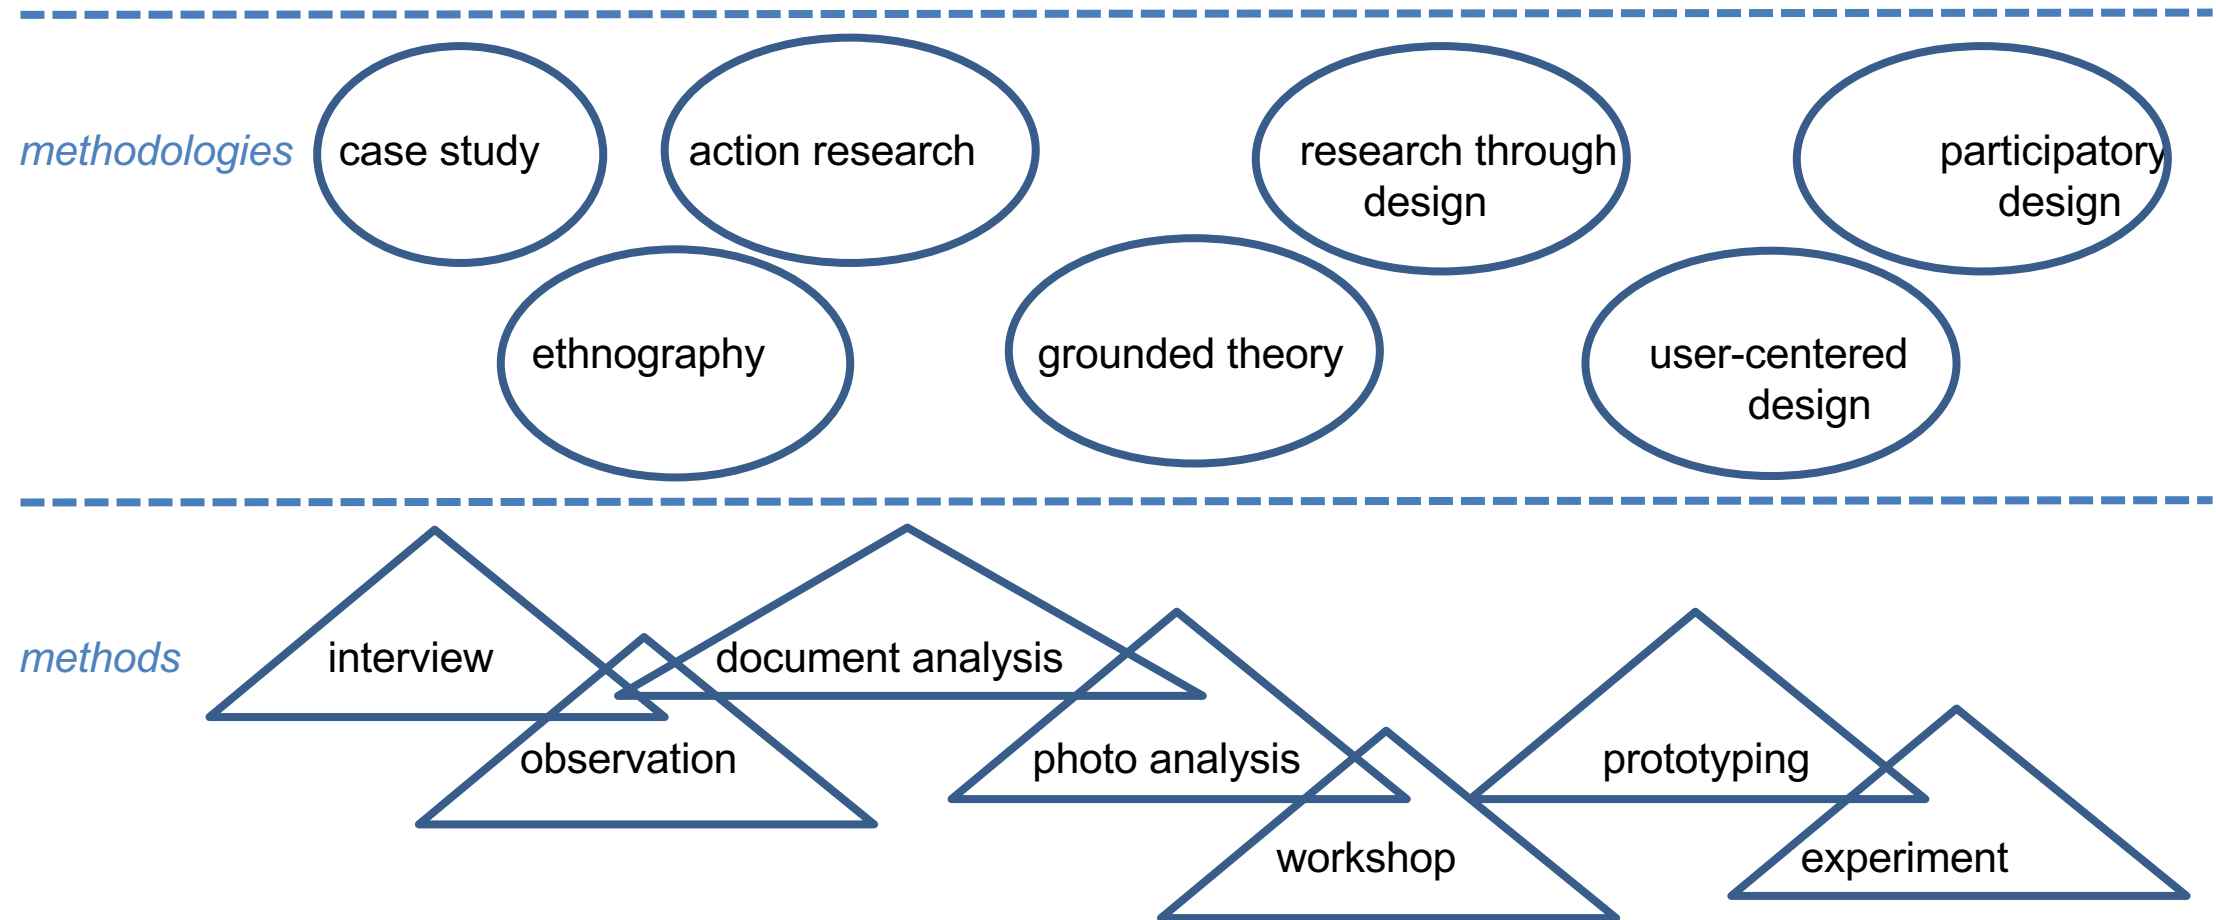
methodologies

case study

action research

research through design

participatory design

ethnography

grounded theory

user-centered design

methods

interview

document analysis

observation

photo analysis

prototyping

workshop

experiment